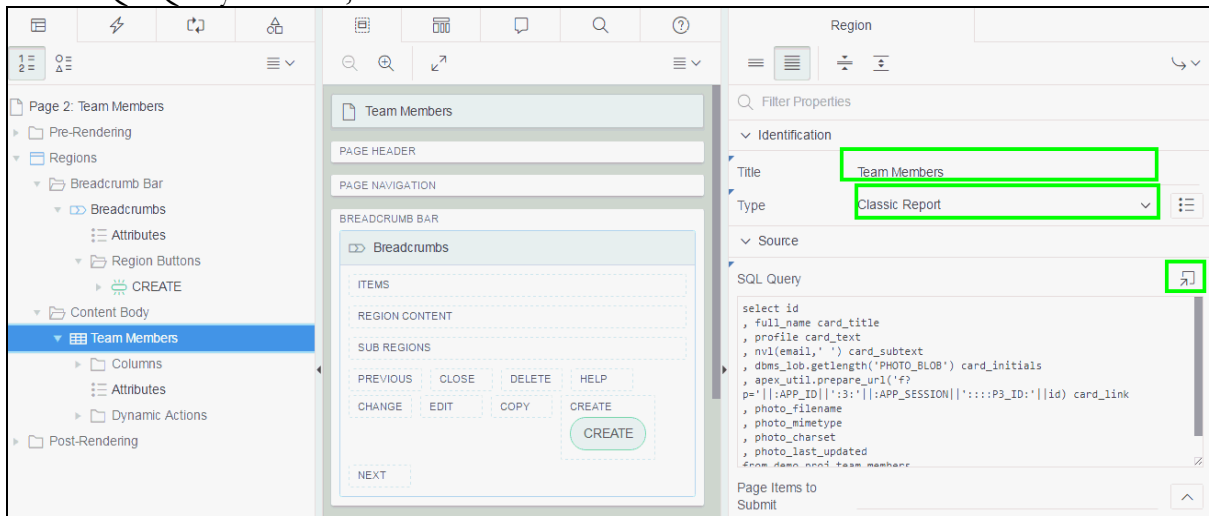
Page 2: Team Members
Pre-Rendering
Regions
Breadcrumb Bar
Breadcrumbs
Attributes
Region Buttons
CREATE
Content Body
Team Members
Columns
Attributes
Dynamic Actions
Post-Rendering

Team Members
PAGE HEADER
PAGE NAVIGATION
BREADCRUMB BAR
Breadcrumbs
ITEMS
REGION CONTENT
SUB REGIONS
PREVIOUS
CLOSE
DELETE
HELP
CHANGE
EDIT
COPY
CREATE
CREATE
NEXT

Region
Filter Properties
Identification
Title
Team Members
Type
Classic Report
Source
SQL Query
select id
, full_name card_title
, profile card_text
, nvl(email,' ') card_subtext
, dbms_lob.getlength('PHOTO_BLOB') card_initials
, apex_util.prepare_url('f?p='||:APP_ID||':3:'||:APP_SESSION||'::::P3_ID:'||id) card_link
, photo_filename
, photo_mimetype
, photo_charset
, photo_last_updated
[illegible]
Page Items to Submit